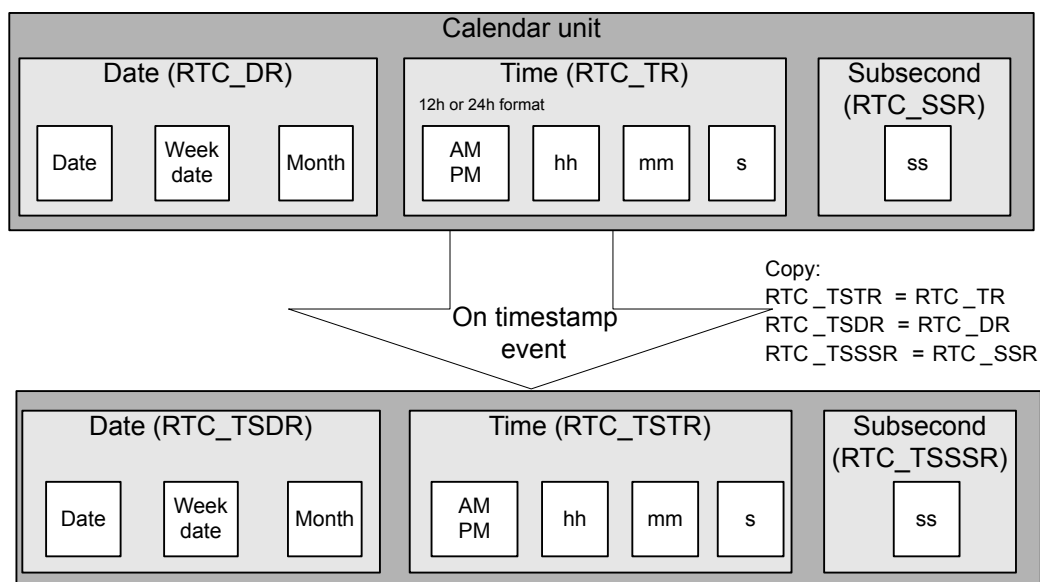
Calendar unit

Date (RTC_DR)

Date

Week date

Month

Time (RTC_TR)

12h or 24h format

AM PM

hh

mm

s

Subsecond (RTC_SSR)

ss

Copy:
RTC _TSTR = RTC _TR
RTC _TSDR = RTC _DR
RTC _TSSSR = RTC _SSR

On timestamp event

Date (RTC_TSDR)

Date

Week date

Month

Time (RTC_TSTR)

AM PM

hh

mm

s

Subsecond (RTC_TSSSR)

ss